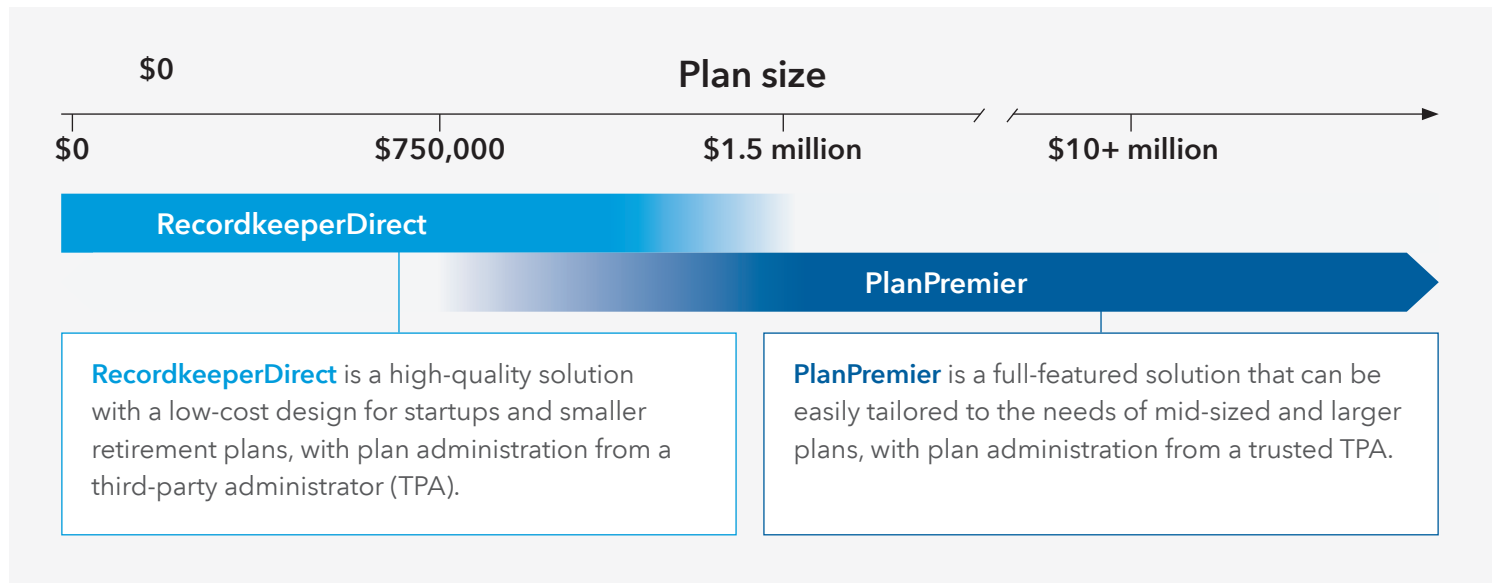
$0

Plan size

$0

$750,000

$1.5 million

$10+ million

RecordkeeperDirect

PlanPremier

RecordkeeperDirect is a high-quality solution with a low-cost design for startups and smaller retirement plans, with plan administration from a third-party administrator (TPA).

PlanPremier is a full-featured solution that can be easily tailored to the needs of mid-sized and larger plans, with plan administration from a trusted TPA.